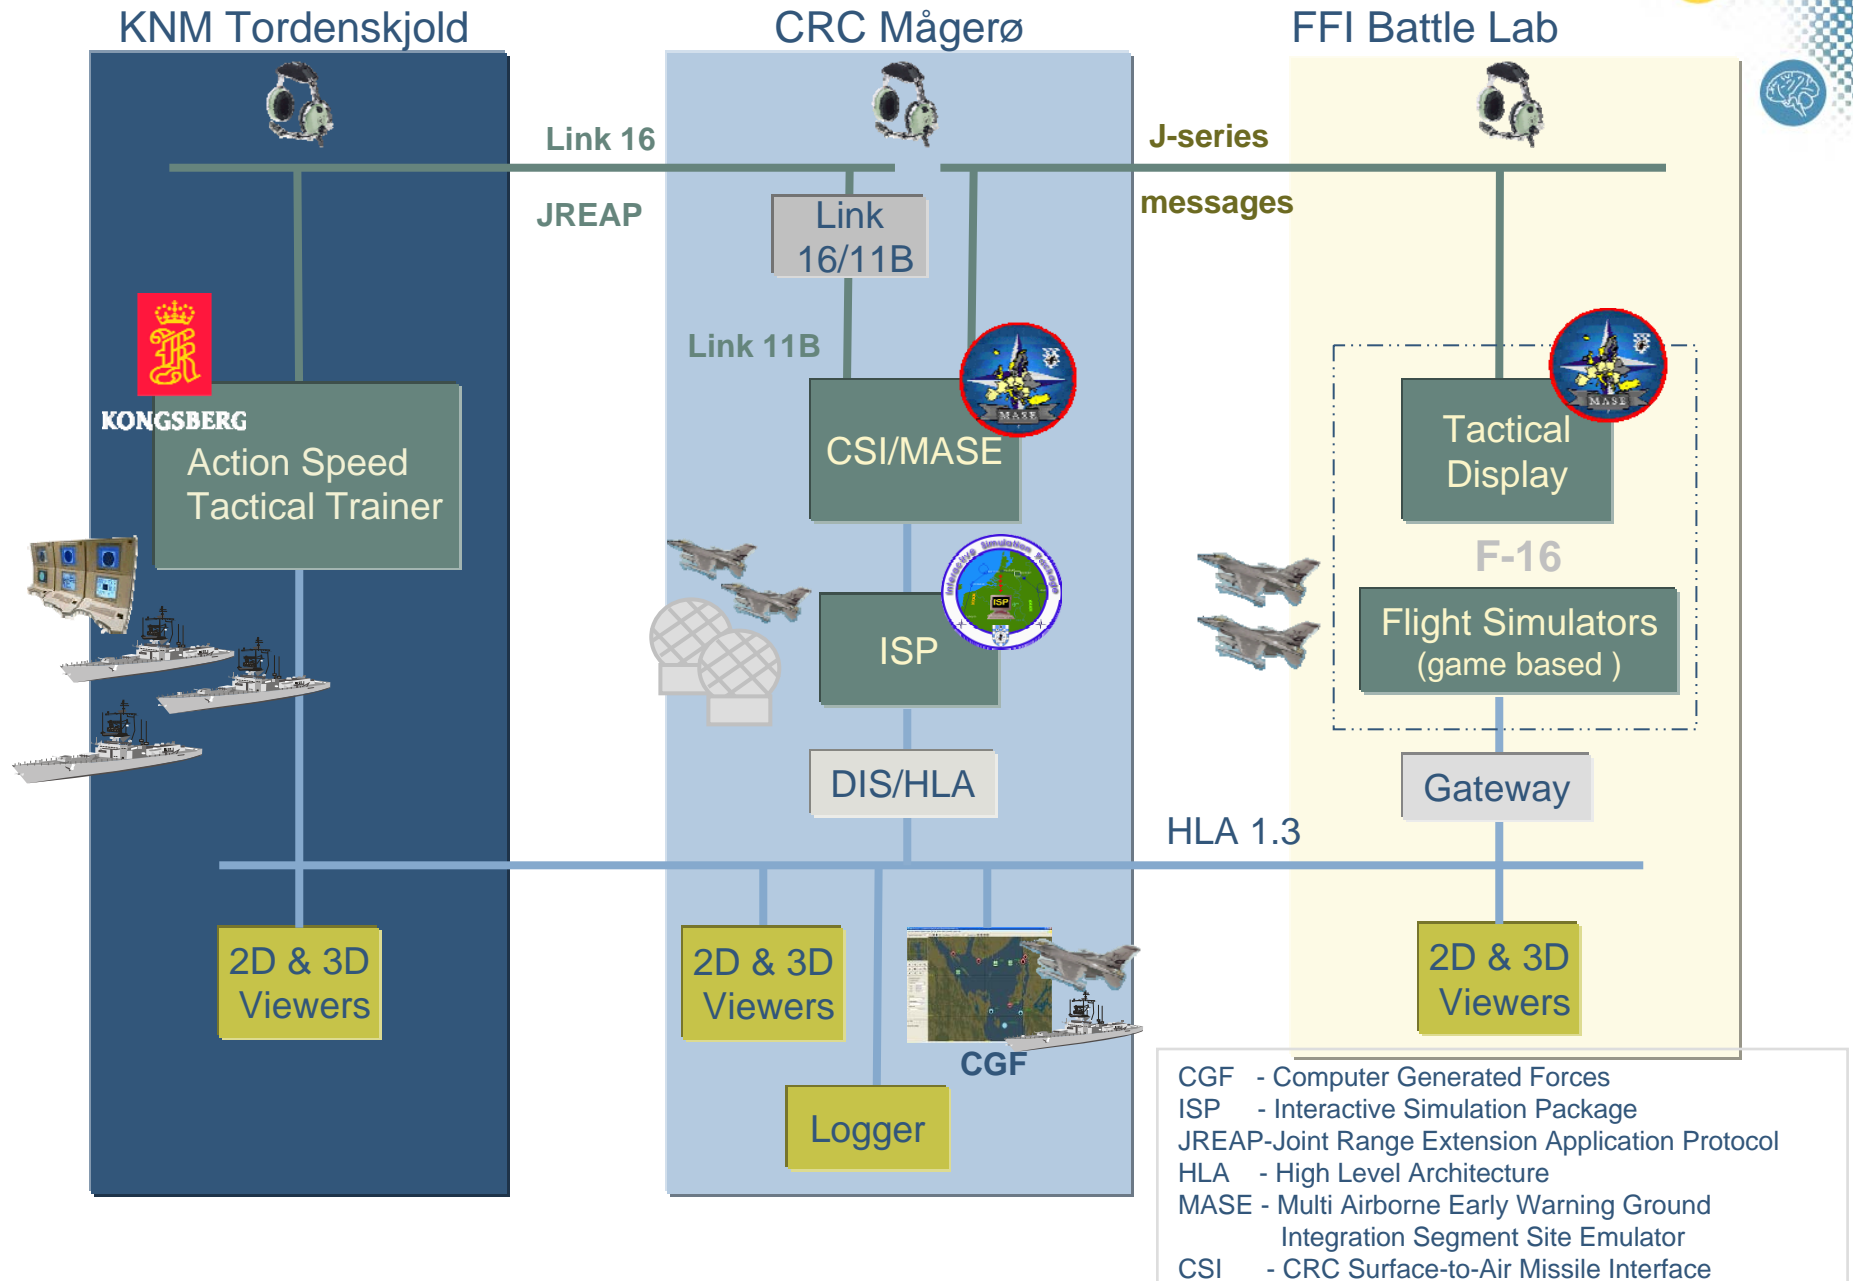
KNM Tordenskjold

CRC Mågerø

FFI Battle Lab

Link 16

JREAP

J-series

messages

Link 16/11B

Link 11B

KONGSBERG

Action Speed Tactical Trainer

CSI/MASE

MASE

Tactical Display

MASE

F-16

Flight Simulators (game based )

ISP

ISP

DIS/HLA

Gateway

HLA 1.3

2D & 3D Viewers

2D & 3D Viewers

CGF

2D & 3D Viewers

Logger

CGF - Computer Generated Forces
ISP - Interactive Simulation Package
JREAP-Joint Range Extension Application Protocol
HLA - High Level Architecture
MASE - Multi Airborne Early Warning Ground Integration Segment Site Emulator
CSI - CRC Surface-to-Air Missile Interface